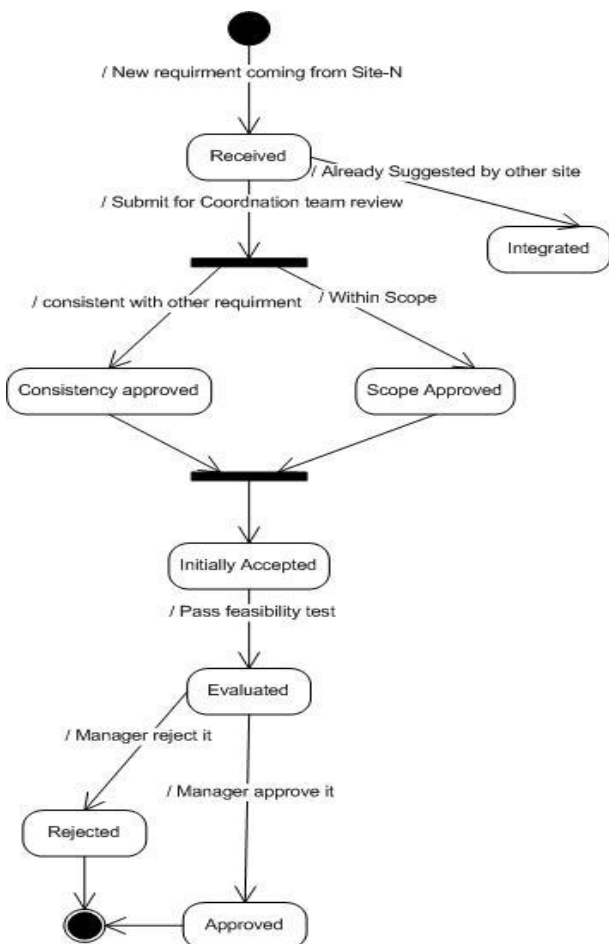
/ New requirment coming from Site-N

Received

/ Already Suggested by other site

Integrated

/ Submit for Coordnation team review

/ consistent with other requirment

/ Within Scope

Consistency approved

Scope Approved

Initially Accepted

/ Pass feasibility test

Evaluated

/ Manager reject it

/ Manager approve it

Rejected

Approved